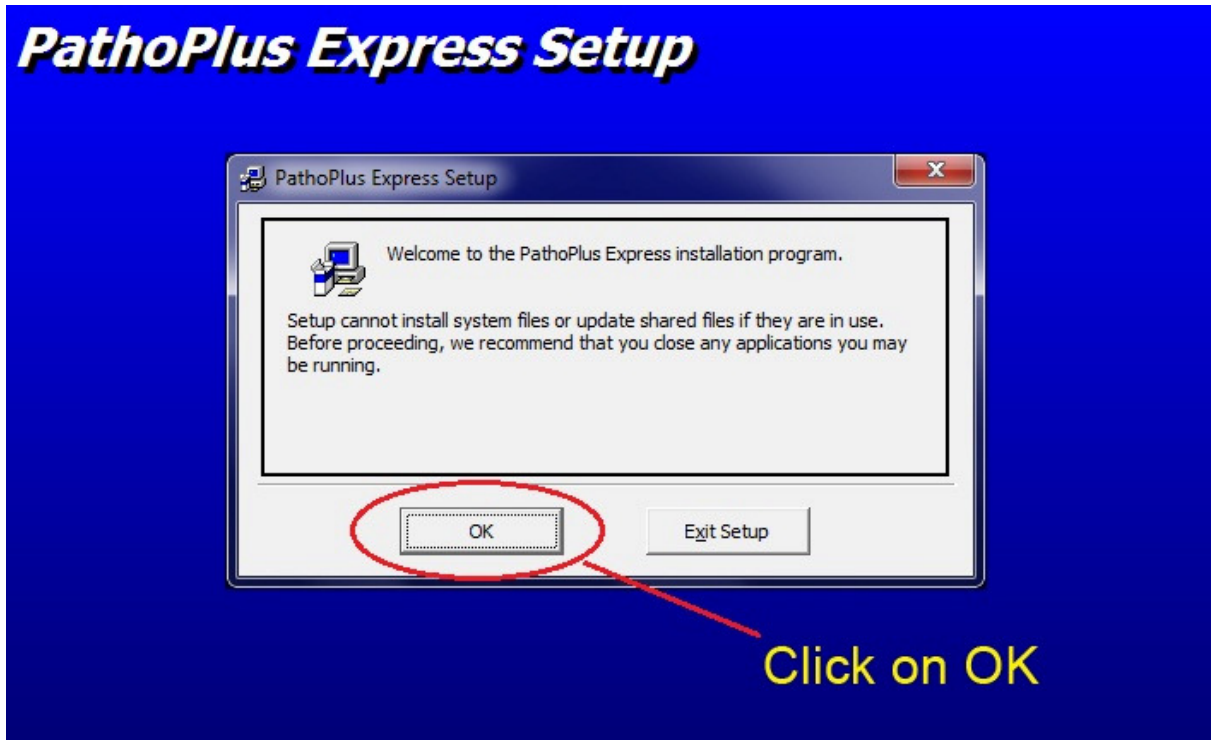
PathoPlus Express Setup

PathoPlus Express Setup

Welcome to the PathoPlus Express installation program.

Setup cannot install system files or update shared files if they are in use. Before proceeding, we recommend that you close any applications you may be running.

OK

Exit Setup

Click on OK